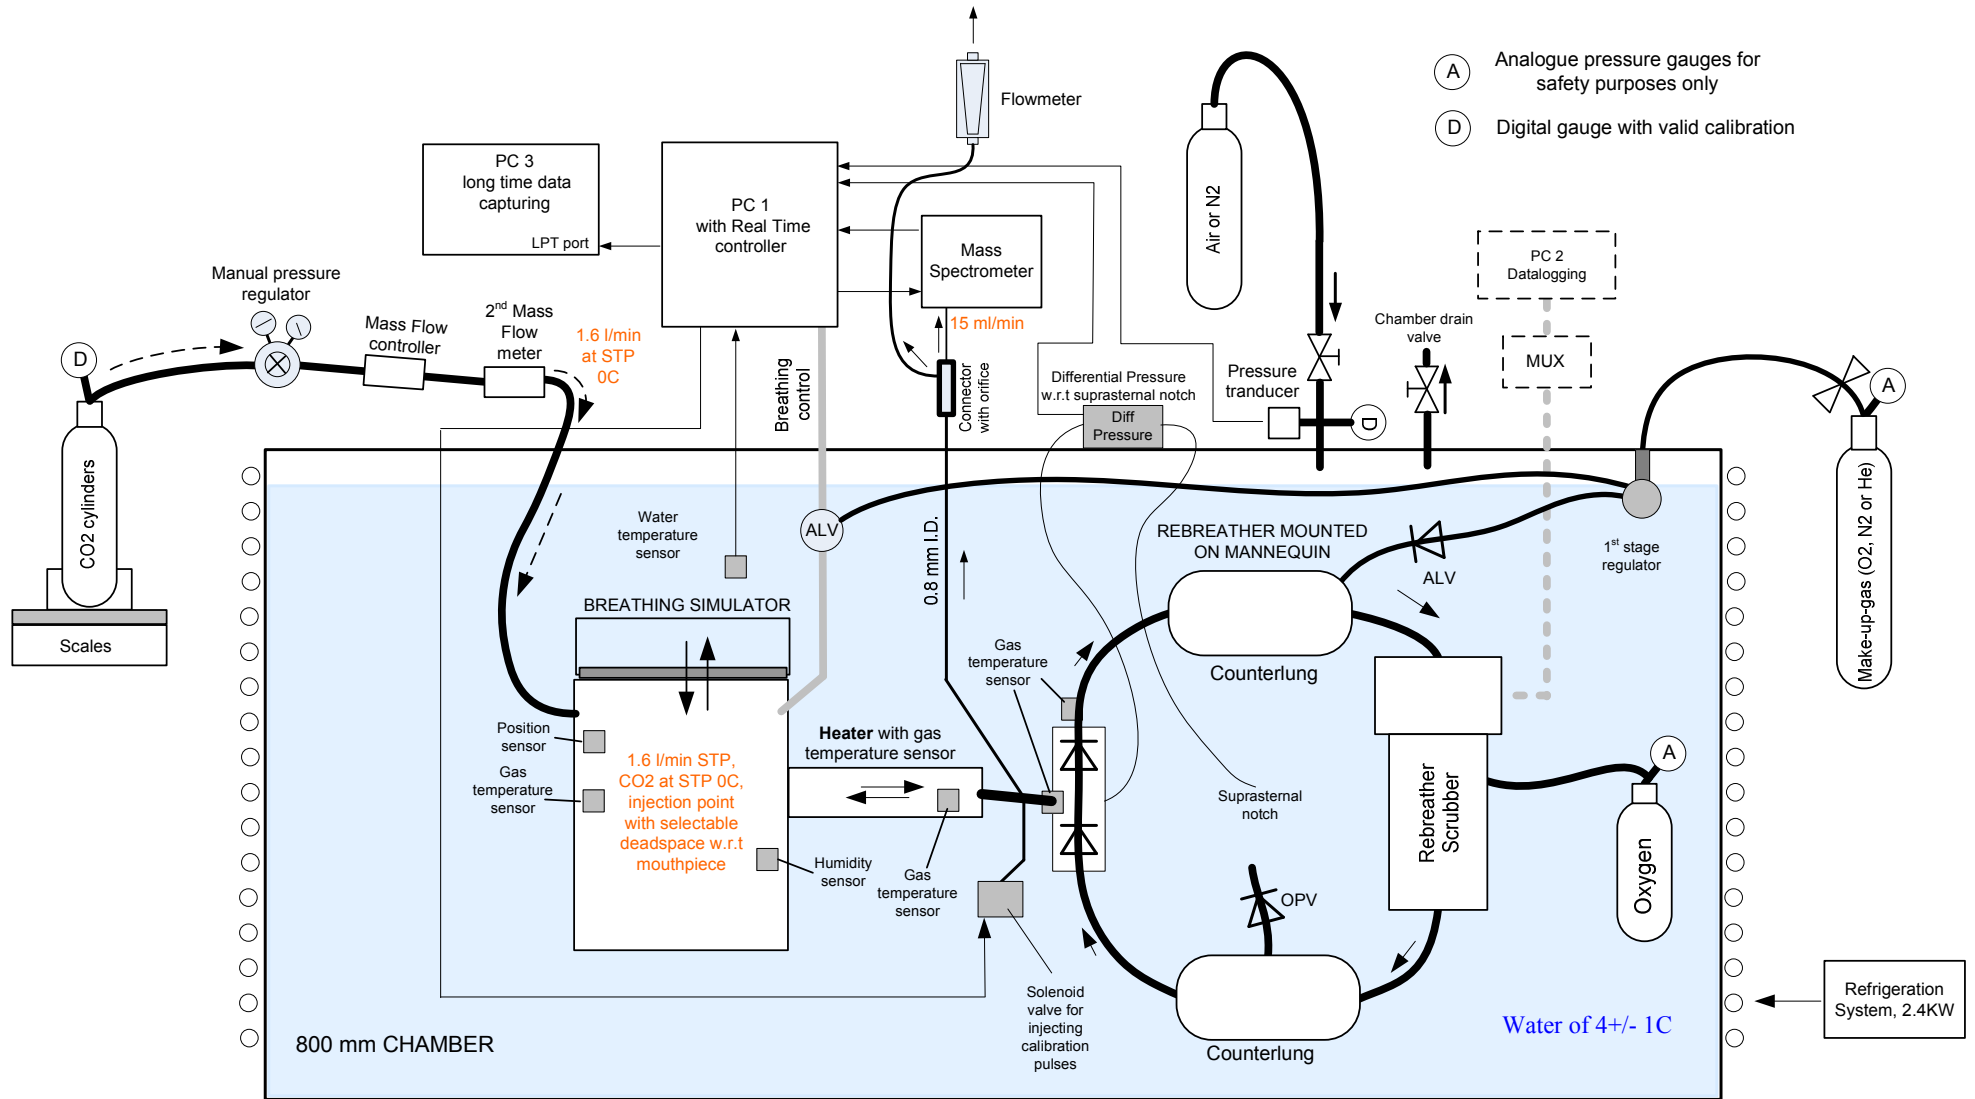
A Analogue pressure gauges for safety purposes only

D Digital gauge with valid calibration

Flowmeter

PC 3
long time data capturing
LPT port

PC 1
with Real Time controller

Mass Spectrometer

Air or N2

PC 2
Datalogging

MUX

Manual pressure regulator

D

Mass Flow controller

$2^{nd}$ Mass Flow meter

1.6 l/min at STP 0C

15 ml/min

Breathing control

Connector with orifice

Differential Pressure w.r.t suprasternal notch

Diff Pressure

Pressure tranducer

D

Chamber drain valve

A

CO2 cylinders

Scales

Water temperature sensor

ALV

0.8 mm I.D.

REBREATHER MOUNTED ON MANNEQUIN

ALV

$1^{st}$ stage regulator

Make-up-gas (O2, N2 or He)

BREATHING SIMULATOR

Gas temperature sensor

Counterlung

Position sensor

Gas temperature sensor

1.6 l/min STP, CO2 at STP 0C, injection point with selectable deadspace w.r.t mouthpiece

Heater with gas temperature sensor

Humidity sensor

Gas temperature sensor

Suprasternal notch

Rebreather Scrubber

A

Oxygen

OPV

Solenoid valve for injecting calibration pulses

Counterlung

Water of 4+/- 1C

Refrigeration System, 2.4KW

800 mm CHAMBER